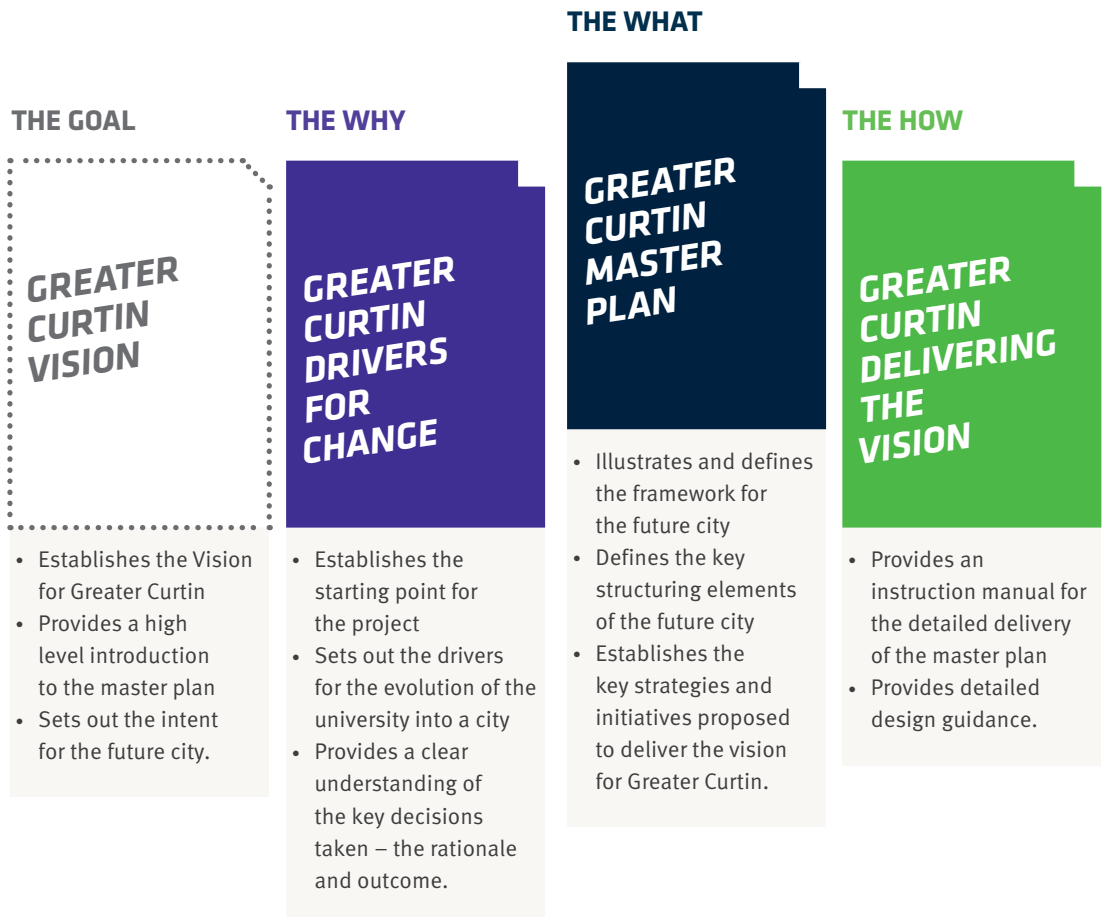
THE GOAL

GREATER CURTIN VISION

• Establishes the Vision for Greater Curtin
• Provides a high level introduction to the master plan
• Sets out the intent for the future city.

THE WHY

GREATER CURTIN DRIVERS FOR CHANGE

• Establishes the starting point for the project
• Sets out the drivers for the evolution of the university into a city
• Provides a clear understanding of the key decisions taken – the rationale and outcome.

THE WHAT

GREATER CURTIN MASTER PLAN

• Illustrates and defines the framework for the future city
• Defines the key structuring elements of the future city
• Establishes the key strategies and initiatives proposed to deliver the vision for Greater Curtin.

THE HOW

GREATER CURTIN DELIVERING THE VISION

• Provides an instruction manual for the detailed delivery of the master plan
• Provides detailed design guidance.